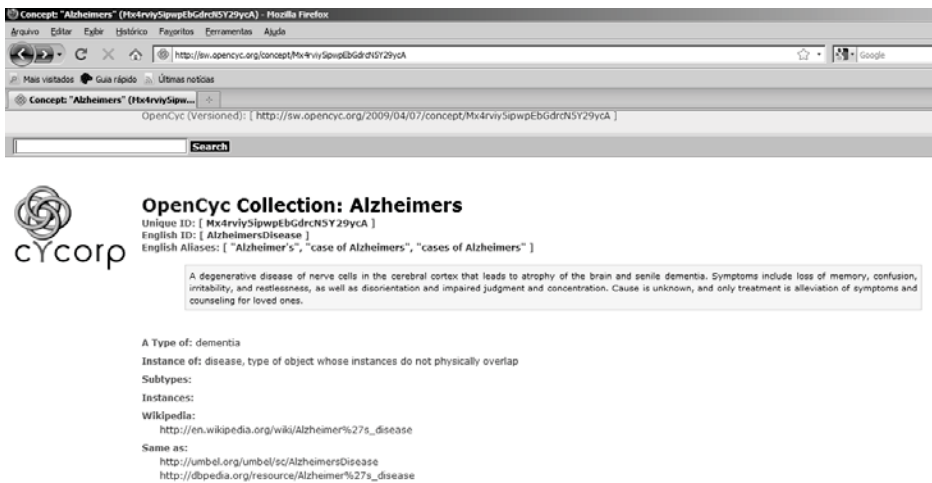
Concept: "Alzheimers" (Mx4rviySipwpEbGdrcN5Y29ycA) - Mozilla Firefox

Arquivo Editar Exibir Histórico Favoritos Ferramentas Ajuda

http://sw.opencyc.org/concept/Mx4rviySipwpEbGdrcN5Y29ycA

Google

Mais visitados Guia rápido Últimas notícias

Concept: "Alzheimers" (Mx4rviySipw...

OpenCyc (Versioned): [ http://sw.opencyc.org/2009/04/07/concept/Mx4rviySipwpEbGdrcN5Y29ycA ]

Search

cYcorp

OpenCyc Collection: Alzheimers

Unique ID: [ Mx4rviySipwpEbGdrcN5Y29ycA ]
English ID: [ AlzheimersDisease ]
English Aliases: [ "Alzheimer's", "case of Alzheimers", "cases of Alzheimers" ]

A degenerative disease of nerve cells in the cerebral cortex that leads to atrophy of the brain and senile dementia. Symptoms include loss of memory, confusion, irritability, and restlessness, as well as disorientation and impaired judgment and concentration. Cause is unknown, and only treatment is alleviation of symptoms and counseling for loved ones.

A Type of: dementia

Instance of: disease, type of object whose instances do not physically overlap

Subtypes:

Instances:

Wikipedia:
http://en.wikipedia.org/wiki/Alzheimer%27s_disease

Same as:
http://umbel.org/umbel/sc/AlzheimersDisease
http://dbpedia.org/resource/Alzheimer%27s_disease